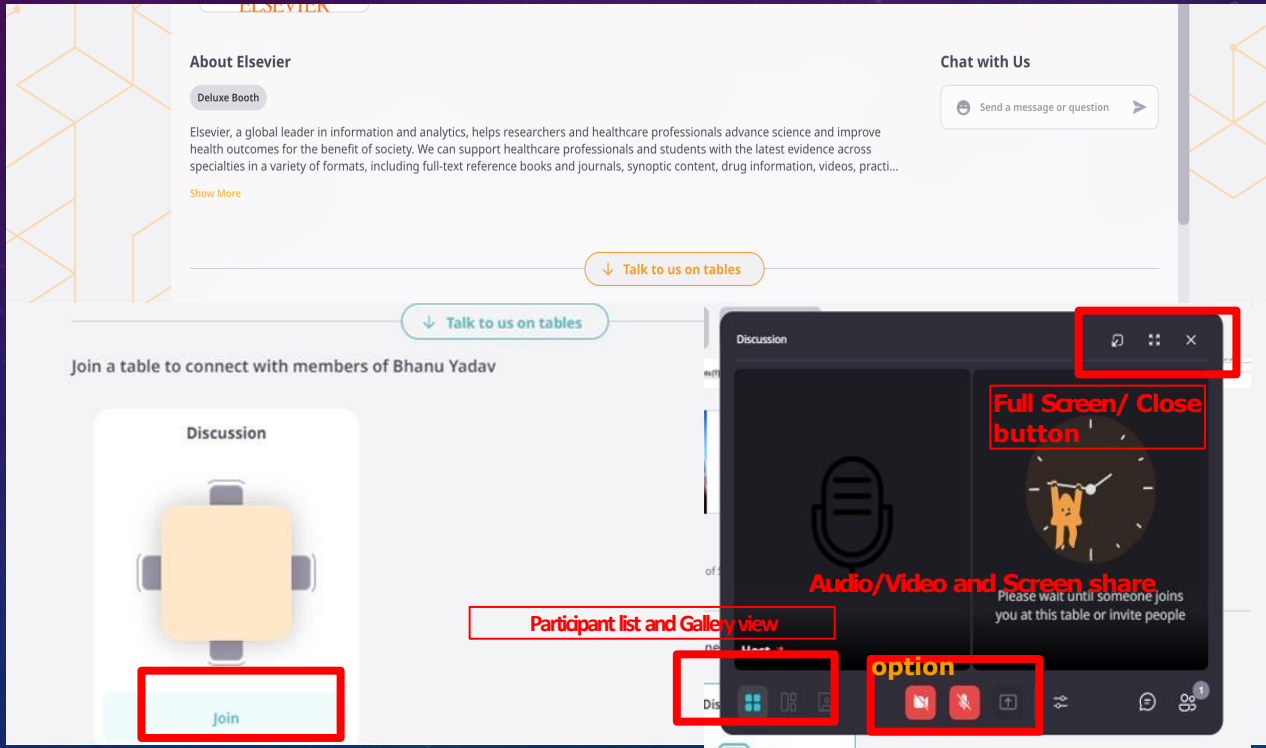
ELSEVIER

About Elsevier

Deluxe Booth

Elsevier, a global leader in information and analytics, helps researchers and healthcare professionals advance science and improve health outcomes for the benefit of society. We can support healthcare professionals and students with the latest evidence across specialties in a variety of formats, including full-text reference books and journals, synoptic content, drug information, videos, practi...

Show More

Chat with Us

Send a message or question

Talk to us on tables

Talk to us on tables

Join a table to connect with members of Bhanu Yadav

Discussion

Join

Discussion

Full Screen/ Close button

Audio/Video and Screen share option

Please wait until someone joins you at this table or invite people

Participant list and Gallery view

Host

1